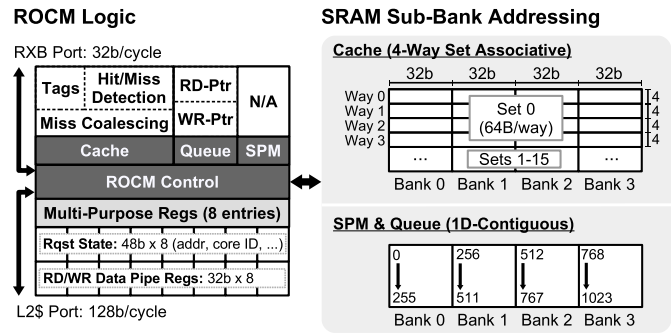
ROCM Logic

RXB Port: 32b/cycle

Tags | Hit/Miss Detection | RD-Ptr | N/A

Miss Coalescing | WR-Ptr

Cache | Queue | SPM

ROCM Control

Multi-Purpose Regs (8 entries)

Rqst State: 48b x 8 (addr, core ID, ...)

RD/WR Data Pipe Regs: 32b x 8

L2$ Port: 128b/cycle

SRAM Sub-Bank Addressing

Cache (4-Way Set Associative)

32b 32b 32b 32b

Way 0
Way 1
Way 2
Way 3

Set 0 (64B/way)

4
4
4
4

...

Sets 1-15

...

Bank 0 Bank 1 Bank 2 Bank 3

SPM & Queue (1D-Contiguous)

0
255

256
511

512
767

768
1023

Bank 0 Bank 1 Bank 2 Bank 3